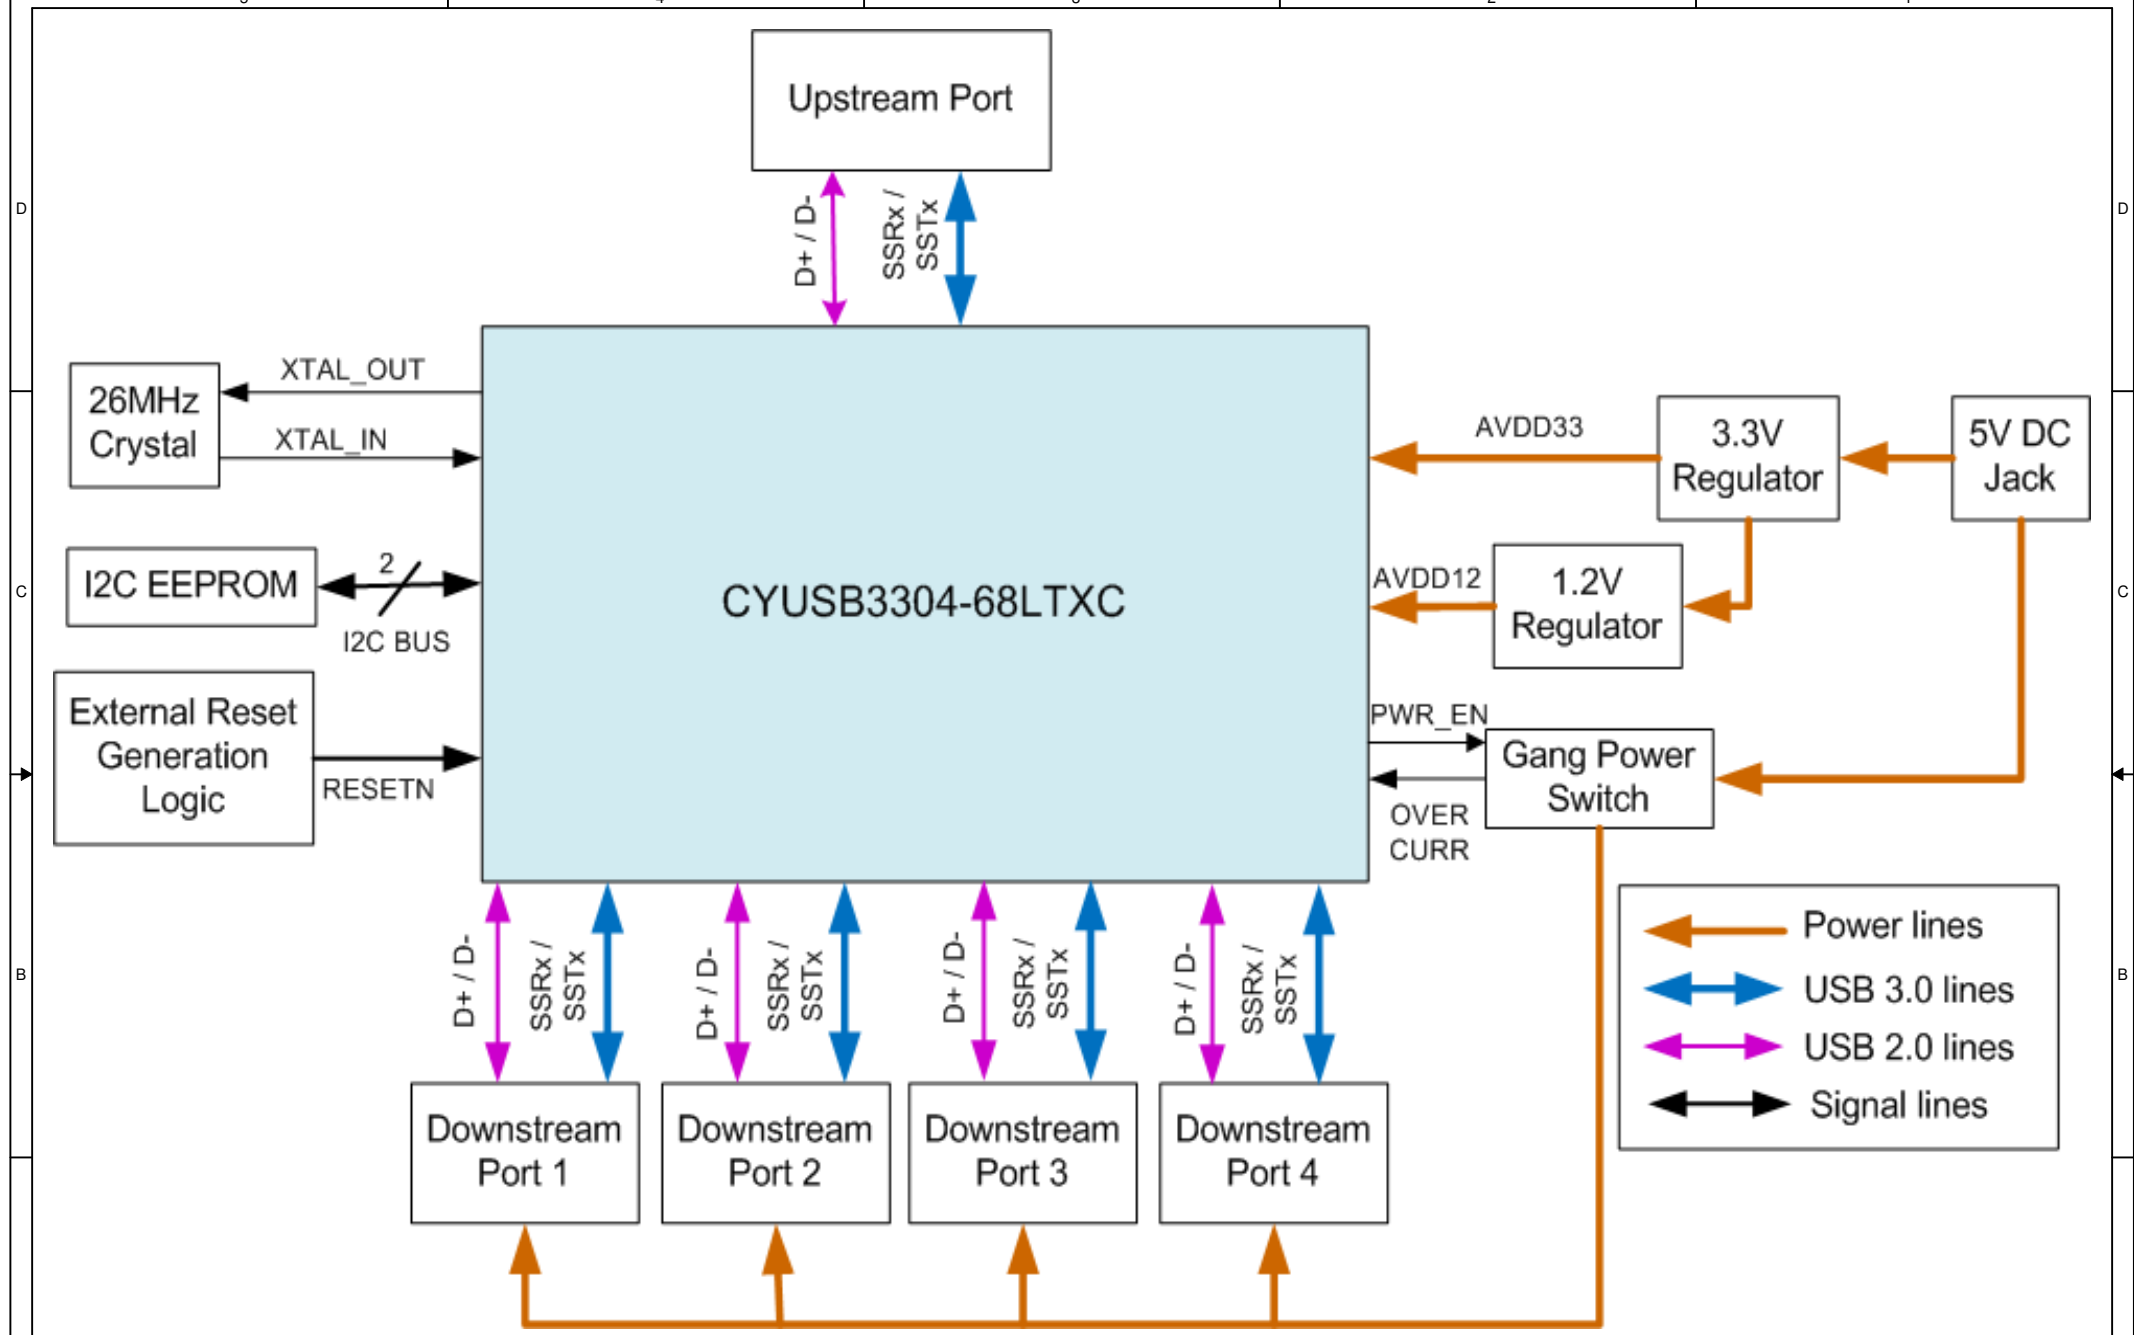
D
D
C
C
B
B

Upstream Port

D+ / D-

SSRx / SSTx

26MHz Crystal

XTAL_OUT

XTAL_IN

I2C EEPROM

2

I2C BUS

External Reset Generation Logic

RESETN

CYUSB3304-68LTXC

AVDD33

3.3V Regulator

5V DC Jack

AVDD12

1.2V Regulator

PWR_EN

Gang Power Switch

OVER CURR

D+ / D-

SSRx / SSTx

D+ / D-

SSRx / SSTx

D+ / D-

SSRx / SSTx

D+ / D-

SSRx / SSTx

Downstream Port 1

Downstream Port 2

Downstream Port 3

Downstream Port 4

Power lines

USB 3.0 lines

USB 2.0 lines

Signal lines